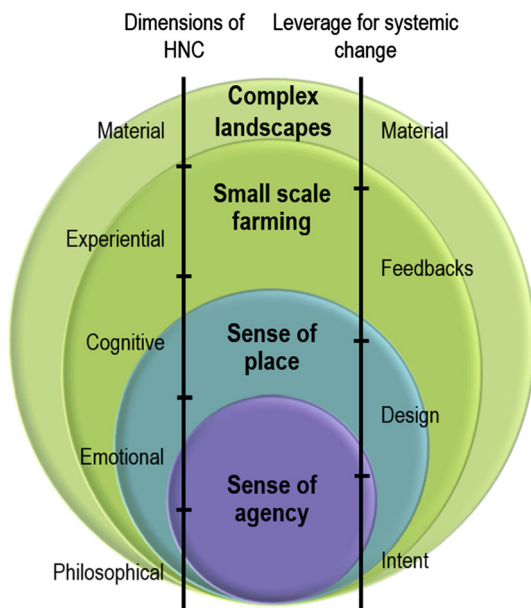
Dimensions of HNC

Leverage for systemic change

Complex landscapes

Material

Material

Small scale farming

Experiential

Feedbacks

Cognitive

Sense of place

Design

Emotional

Sense of agency

Philosophical

Intent